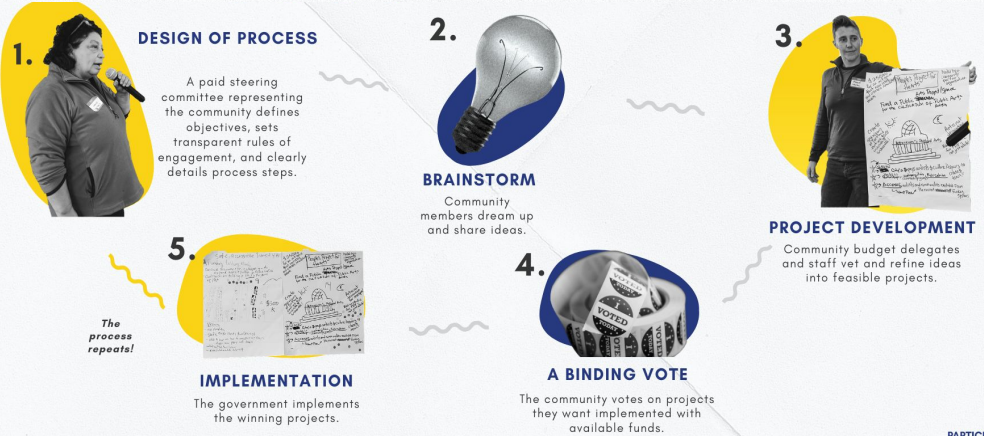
1.

DESIGN OF PROCESS

A paid steering committee representing the community defines objectives, sets transparent rules of engagement, and clearly details process steps.

2.

BRAINSTORM

Community members dream up and share ideas.

3.

PROJECT DEVELOPMENT

Community budget delegates and staff vet and refine ideas into feasible projects.

4.

A BINDING VOTE

The community votes on projects they want implemented with available funds.

5.

IMPLEMENTATION

The government implements the winning projects.

The process repeats!

VOTED

PARTIC